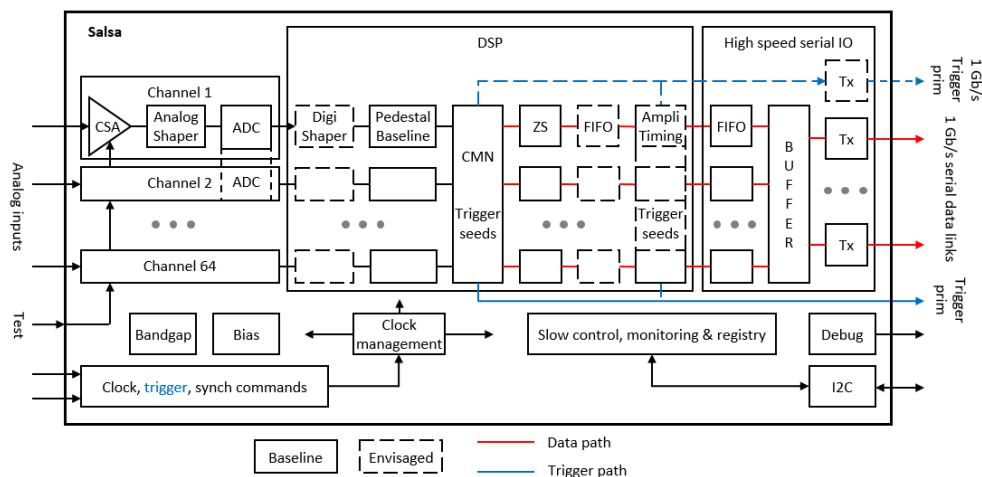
Salsa

DSP

High speed serial IO

1 Gb/s Trigger prim

Tx

Channel 1

CSA

Analog Shaper

ADC

Digi Shaper

Pedestal Baseline

CMN

ZS

FIFO

Ampli Timing

FIFO

Tx

1 Gb/s serial data links

Analog inputs

Channel 2

ADC

Trigger seeds

Trigger seeds

B U F F E R

Channel 64

Tx

Trigger prim

Test

Bandgap

Bias

Clock management

Slow control, monitoring & registry

Debug

Clock, trigger, synch commands

I2C

Baseline

Envisaged

Data path

Trigger path